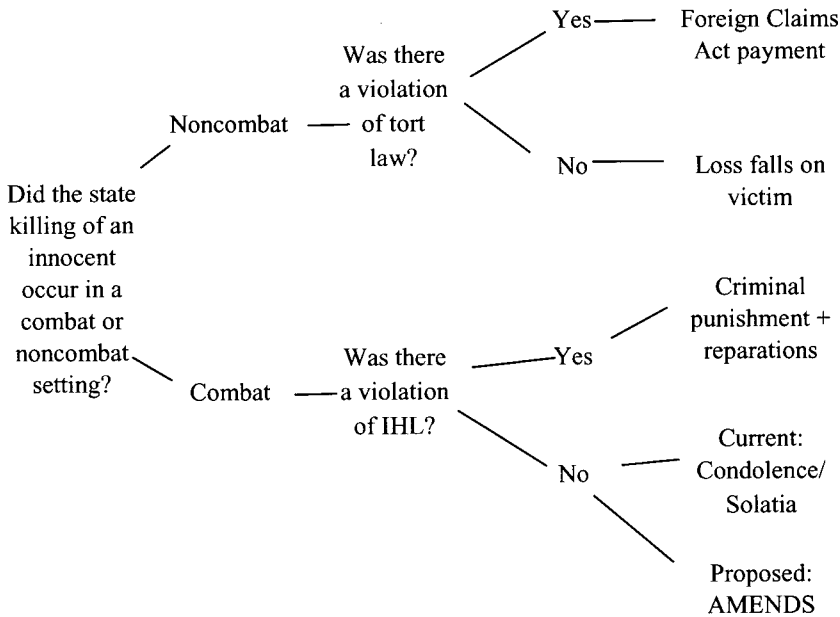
Did the state killing of an innocent occur in a combat or noncombat setting?

Noncombat

Was there a violation of tort law?

Yes

Foreign Claims Act payment

No

Loss falls on victim

Combat

Was there a violation of IHL?

Yes

Criminal punishment + reparations

No

Current: Condolence/ Solatia

Proposed: AMENDS